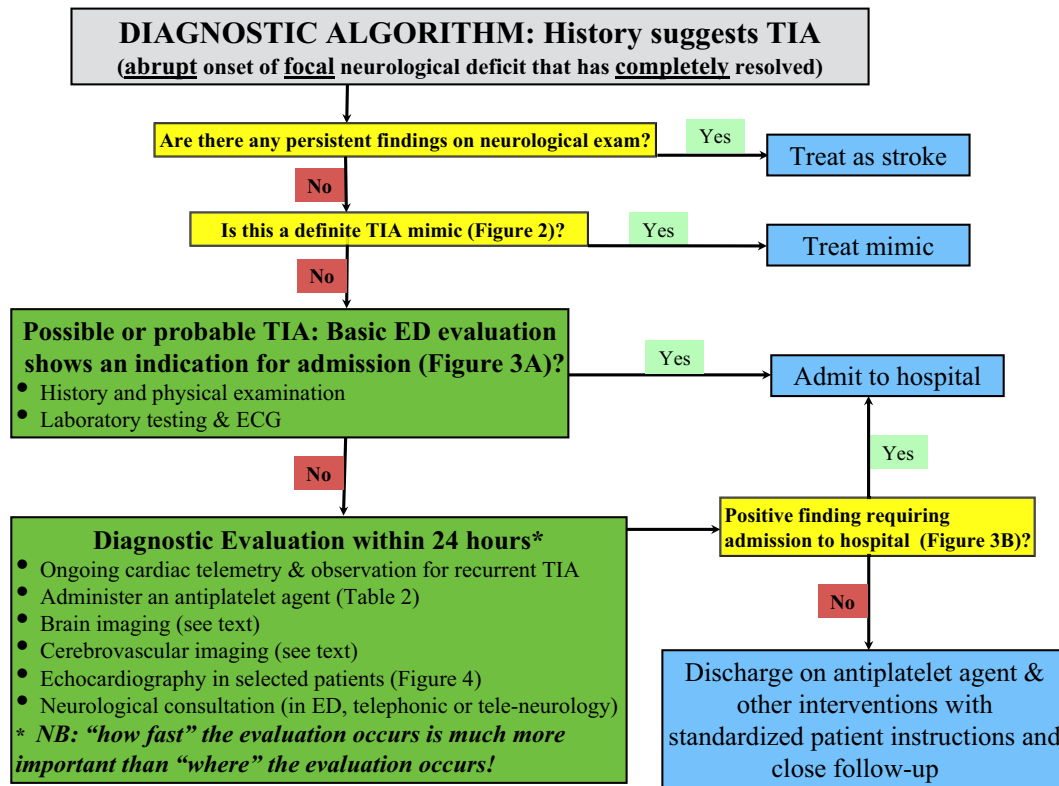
DIAGNOSTIC ALGORITHM: History suggests TIA
(abrupt onset of focal neurological deficit that has completely resolved)

Are there any persistent findings on neurological exam?

Yes

Treat as stroke

No

Is this a definite TIA mimic (Figure 2)?

Yes

Treat mimic

No

Possible or probable TIA: Basic ED evaluation shows an indication for admission (Figure 3A)?
• History and physical examination
• Laboratory testing & ECG

Yes

Admit to hospital

Yes

No

Diagnostic Evaluation within 24 hours*
• Ongoing cardiac telemetry & observation for recurrent TIA
• Administer an antiplatelet agent (Table 2)
• Brain imaging (see text)
• Cerebrovascular imaging (see text)
• Echocardiography in selected patients (Figure 4)
• Neurological consultation (in ED, telephonic or tele-neurology)
* NB: "how fast" the evaluation occurs is much more important than "where" the evaluation occurs!

Positive finding requiring admission to hospital (Figure 3B)?

No

Discharge on antiplatelet agent & other interventions with standardized patient instructions and close follow-up